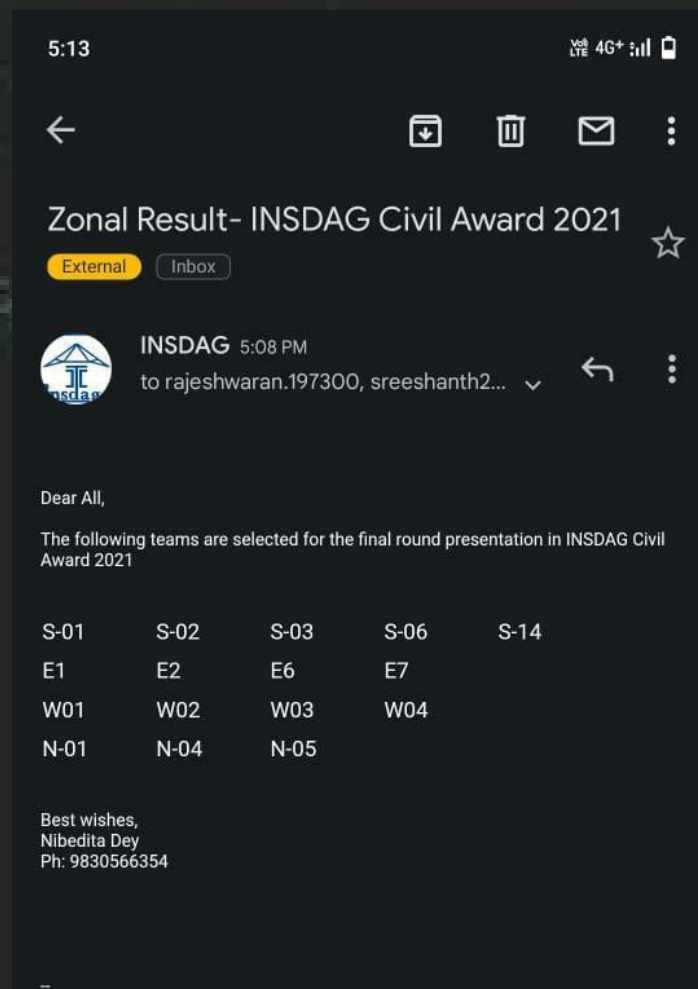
5:13

Vo) LTE 4G+

Zonal Result- INSDAG Civil Award 2021

External Inbox

INSDAG 5:08 PM
to rajeshwaran.197300, sreeshanth2...

insdag

Dear All,

The following teams are selected for the final round presentation in INSDAG Civil Award 2021

| | | | | |
|---|---|---|---|---|
| S-01 | S-02 | S-03 | S-06 | S-14 |
| E1 | E2 | E6 | E7 | |
| W01 | W02 | W03 | W04 | |
| N-01 | N-04 | N-05 | | |

Best wishes,
Nibedita Dey
Ph: 9830566354